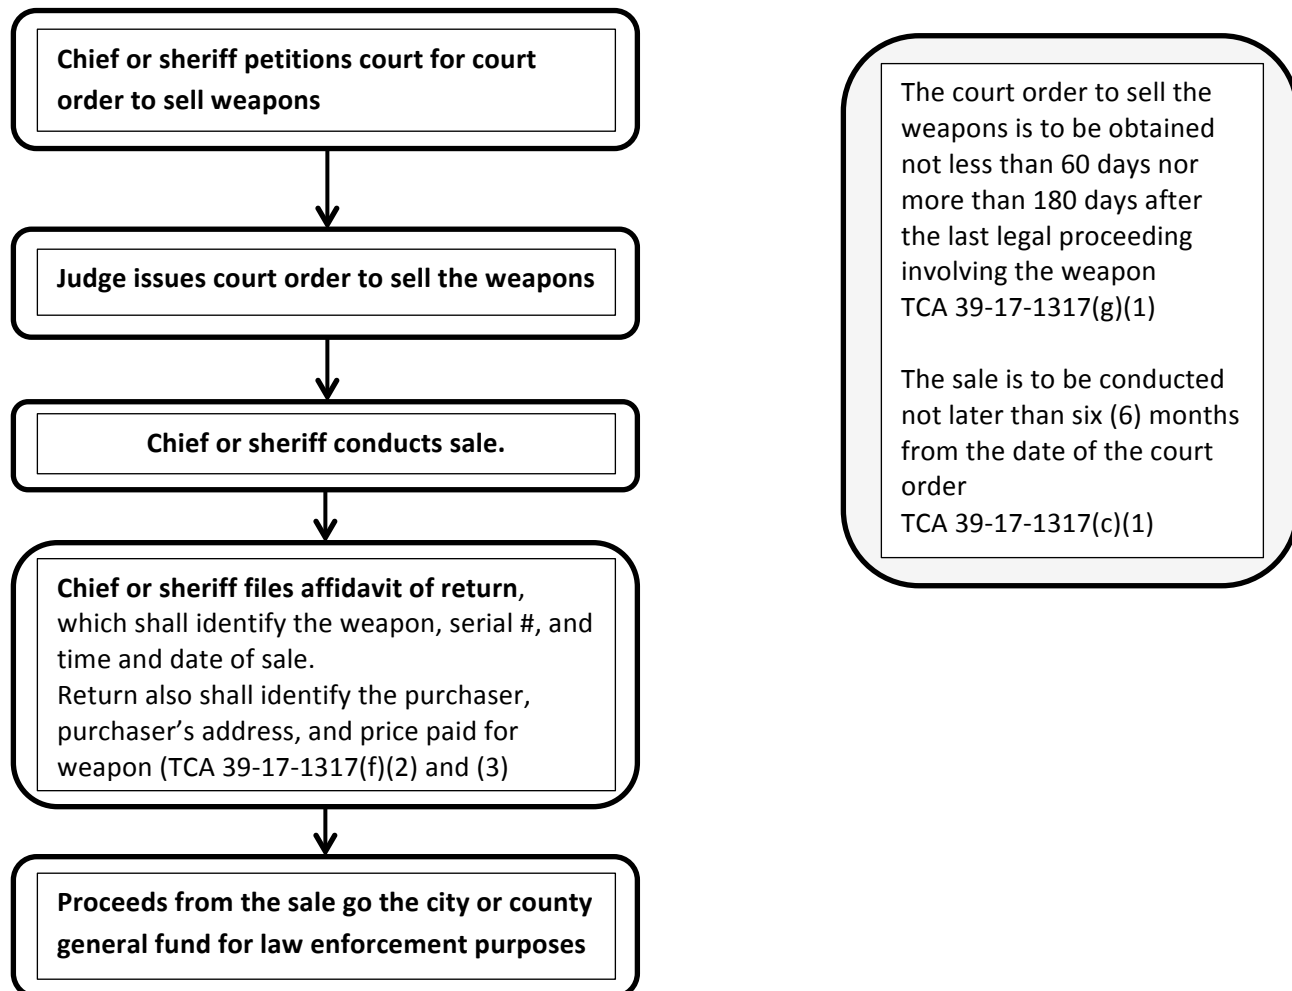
Chief or sheriff petitions court for court order to sell weapons

Judge issues court order to sell the weapons

Chief or sheriff conducts sale.

Chief or sheriff files affidavit of return, which shall identify the weapon, serial #, and time and date of sale.
Return also shall identify the purchaser, purchaser's address, and price paid for weapon (TCA 39-17-1317(f)(2) and (3)

Proceeds from the sale go the city or county general fund for law enforcement purposes

The court order to sell the weapons is to be obtained not less than 60 days nor more than 180 days after the last legal proceeding involving the weapon
TCA 39-17-1317(g)(1)

The sale is to be conducted not later than six (6) months from the date of the court order
TCA 39-17-1317(c)(1)